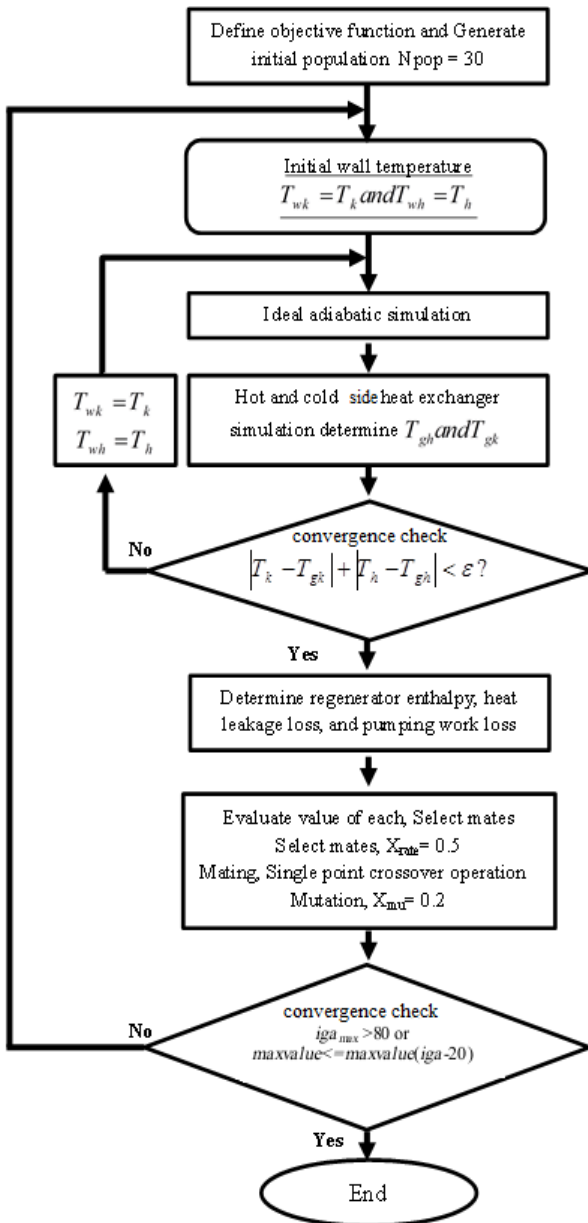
Define objective function and Generate initial population Npop = 30

Initial wall temperature
$T_{wk} = T_k and T_{wh} = T_h$

Ideal adiabatic simulation

$T_{wk} = T_k$
$T_{wh} = T_h$

Hot and cold side heat exchanger simulation determine $T_{gh} and T_{gk}$

No

convergence check
$\left|T_k - T_{gk}\right| + \left|T_h - T_{gh}\right| < \varepsilon$?

Yes

Determine regenerator enthalpy, heat leakage loss, and pumping work loss

Evaluate value of each, Select mates
Select mates, $X_{rate}$= 0.5
Mating, Single point crossover operation
Mutation, $X_{mu}$= 0.2

No

convergence check
$iga_{max}$ >80 or
maxvalue<=maxvalue(iga-20)

Yes

End